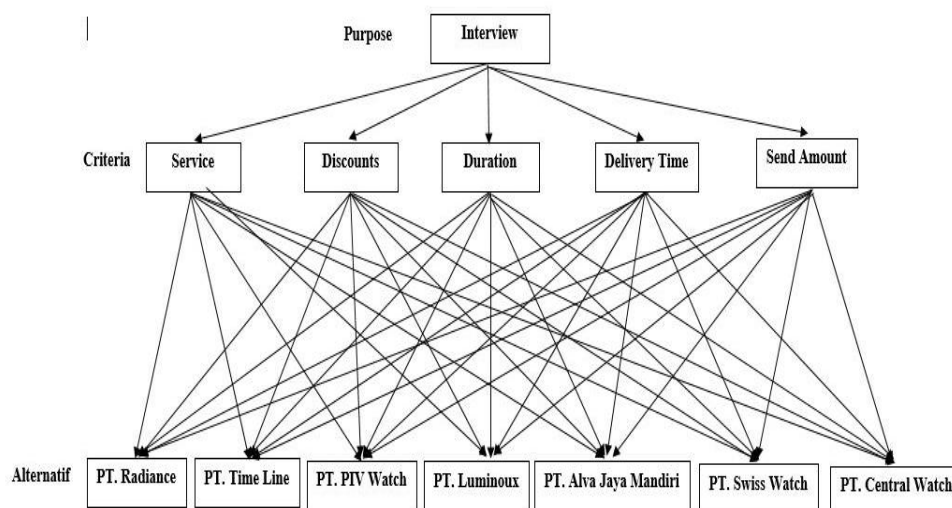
Purpose

Interview

Criteria

Service

Discounts

Duration

Delivery Time

Send Amount

Alternatif

PT. Radiance

PT. Time Line

PT. PIV Watch

PT. Luminoux

PT. Alva Jaya Mandiri

PT. Swiss Watch

PT. Central Watch